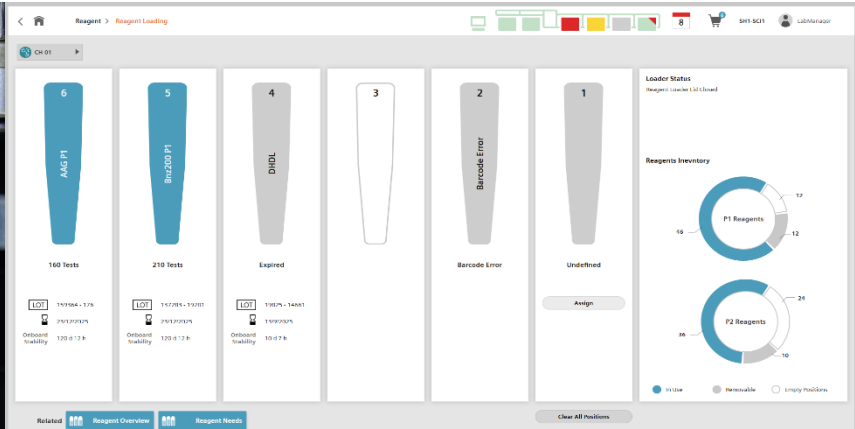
Reagent > Reagent Loading

8

SH1-SCI1

LabManager

CH 01

6

AAG P1

160 Tests

LOT 193964 - 176

29/12/2025

Onboard Stability 120 d 12 h

5

Bnz200 P1

210 Tests

LOT 157995 - 19202

29/12/2025

Onboard Stability 120 d 12 h

4

DHDL

Expired

LOT 19075 - 14661

13/3/2025

Onboard Stability 10 d 7 h

3

2

Barcode Error

Barcode Error

1

Undefined

Assign

Loader Status

Reagent Loader Lid Closed

Reagents Inevntory

P1 Reagents

16

12

12

P2 Reagents

36

24

10

In Use

Removable

Empty Positions

Related

Reagent Overview

Reagent Needs

Clear All Positions